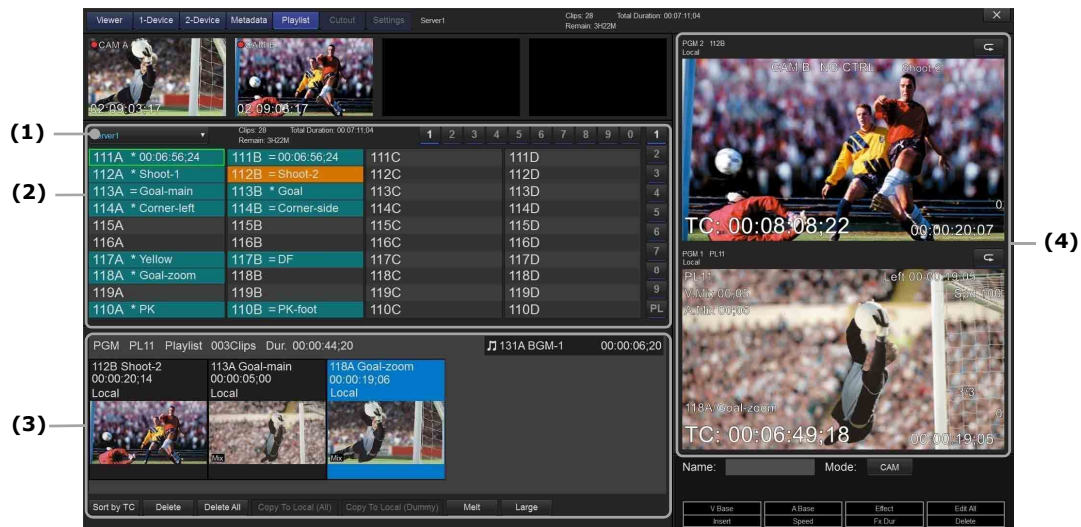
Viewer 1-Device 2-Device Metadata Playlist Cutout Settings Server1

Clips: 28 Total Duration: 00:07:11;04
Remain: 3H22M

CAM A
02:09:03;17

CAM B
02:09:06;17

(1)

(2)

(3)

(4)

Server1

Clips: 28 Total Duration: 00:07:11;04
Remain: 3H22M

1 2 3 4 5 6 7 8 9 0 1

| 111A * 00:06:56;24 | 111B = 00:06:56;24 | 111C | 111D | 2 |
|---|---|---|---|---|
| 112A * Shoot-1 | 112B = Shoot-2 | 112C | 112D | 3 |
| 113A = Goal-main | 113B * Goal | 113C | 113D | 4 |
| 114A * Corner-left | 114B = Corner-side | 114C | 114D | 5 |
| 115A | 115B | 115C | 115D | 6 |
| 116A | 116B | 116C | 116D | 7 |
| 117A * Yellow | 117B = DF | 117C | 117D | 8 |
| 118A * Goal-zoom | 118B | 118C | 118D | 9 |
| 119A | 119B | 119C | 119D | 0 |
| 110A * PK | 110B = PK-foot | 110C | 110D | PL |

PGM PL11 Playlist 003Clips Dur. 00:00:44;20

131A BGM-1 00:00:06;20

112B Shoot-2
00:00:20;14
Local

113A Goal-main
00:00:05;00
Local
Mix

118A Goal-zoom
00:00:19;06
Local
Mix

Sort by TC Delete Delete All Copy To Local (All) Copy To Local (Dummy) Melt Large

PGM 2 112B
Local

CAM B NO CTRL Shoot-2

TC: 00:08:08;22
00:00:20:07

PGM 1 PL11
Local

PL11 Left 00:00:19;05
V Mix 00:05
A Mix 00:05

118A Goal-zoom

TC: 00:06:49;18
00:00:19;05

Name: Mode: CAM

V Base A Base Effect Edit All
Insert Speed Fx Dur Delete